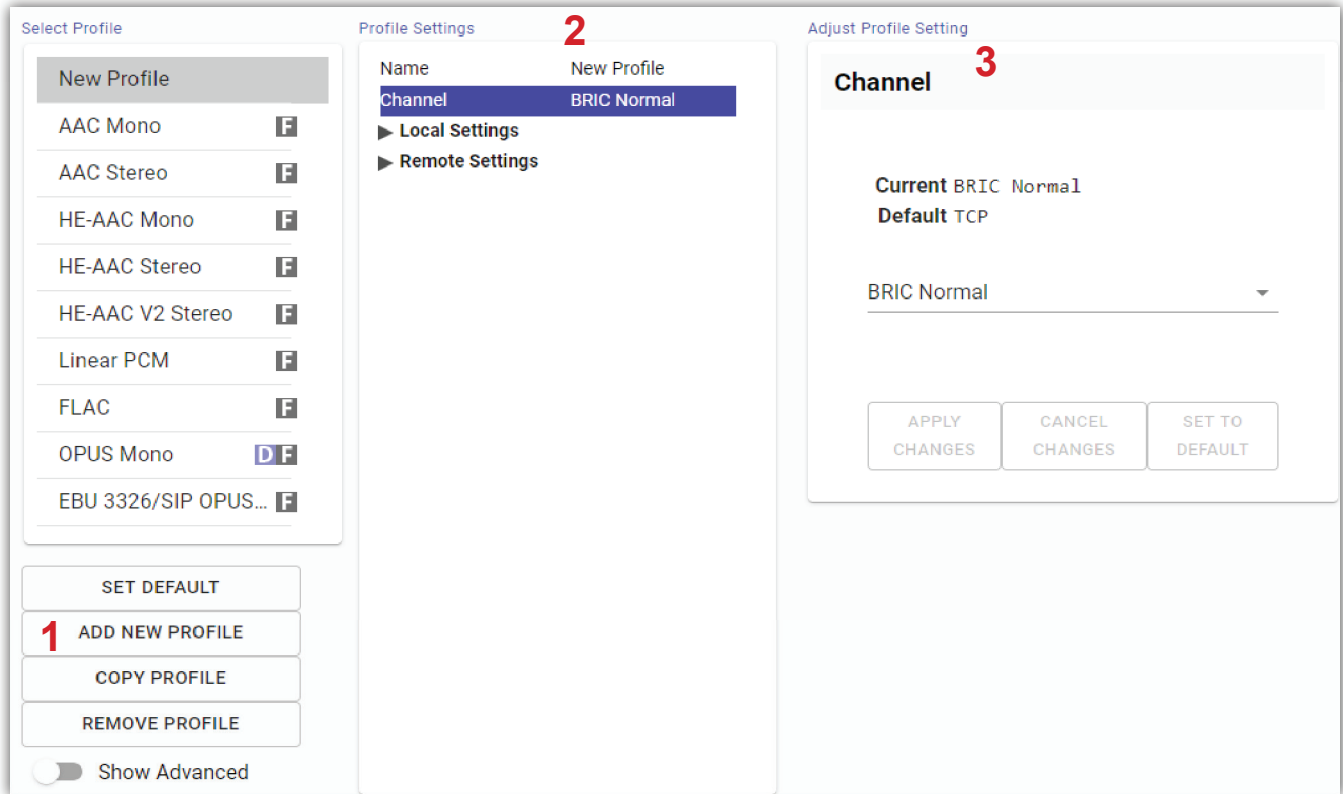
Select Profile

New Profile

AAC Mono F

AAC Stereo F

HE-AAC Mono F

HE-AAC Stereo F

HE-AAC V2 Stereo F

Linear PCM F

FLAC F

OPUS Mono D F

EBU 3326/SIP OPUS... F

SET DEFAULT

1 ADD NEW PROFILE

COPY PROFILE

REMOVE PROFILE

Show Advanced

Profile Settings 2

| Name | New Profile |
|---|---|
| Channel | BRIC Normal |

▶ Local Settings

▶ Remote Settings

Adjust Profile Setting

Channel 3

Current BRIC Normal
Default TCP

BRIC Normal

APPLY CHANGES

CANCEL CHANGES

SET TO DEFAULT